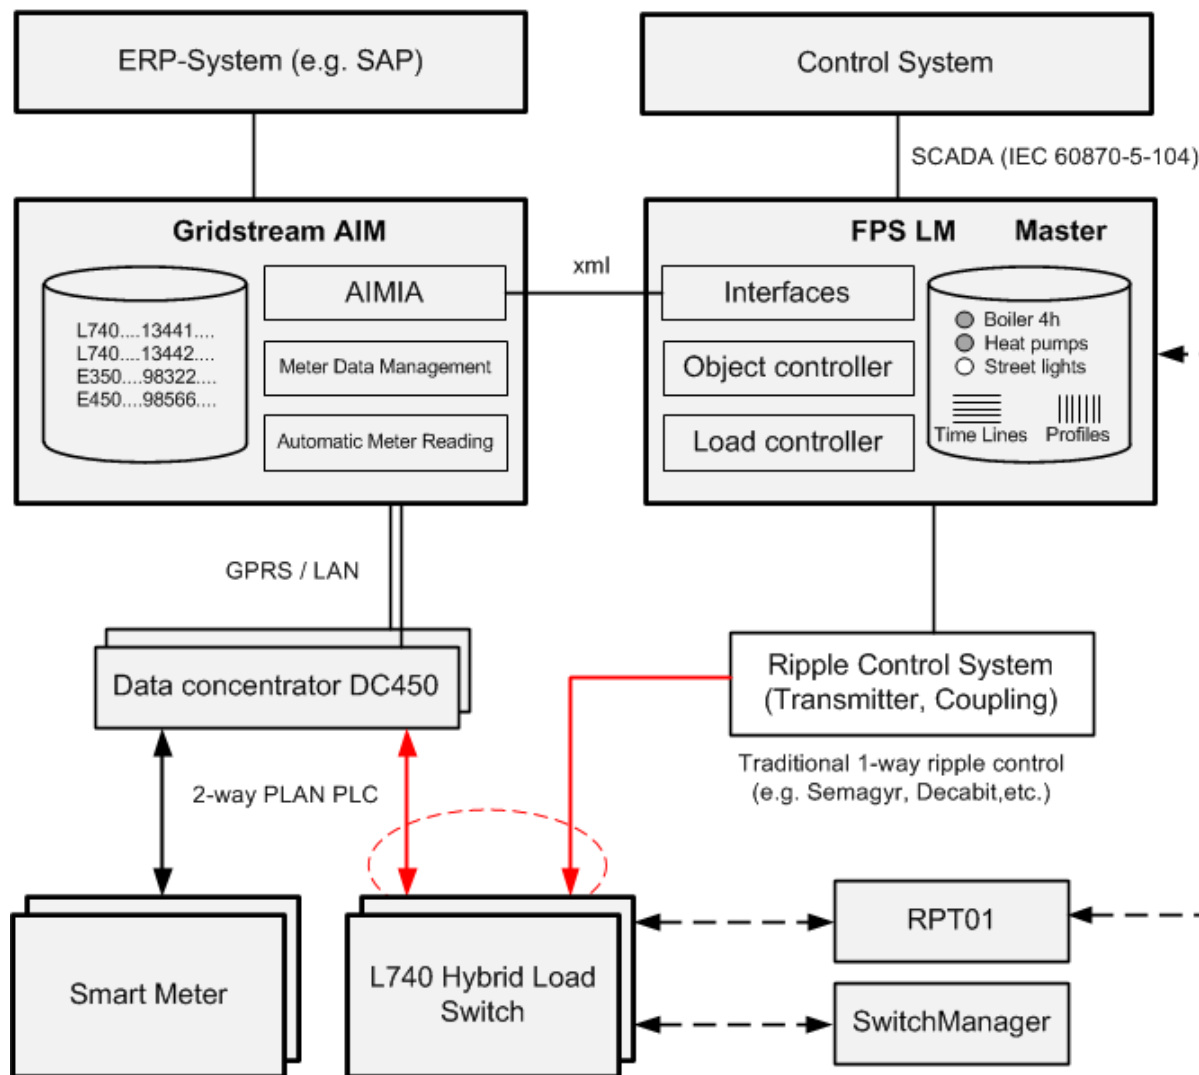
ERP-System (e.g. SAP)

Control System

SCADA (IEC 60870-5-104)

Gridstream AIM

L740....13441....
L740....13442....
E350....98322....
E450....98566....

AIMIA

Meter Data Management

Automatic Meter Reading

xml

FPS LM Master

Interfaces

Object controller

Load controller

Boiler 4h
Heat pumps
Street lights

Time Lines
Profiles

GPRS / LAN

Data concentrator DC450

Ripple Control System (Transmitter, Coupling)

Traditional 1-way ripple control (e.g. Semagyr, Decabit,etc.)

2-way PLAN PLC

Smart Meter

L740 Hybrid Load Switch

RPT01

SwitchManager